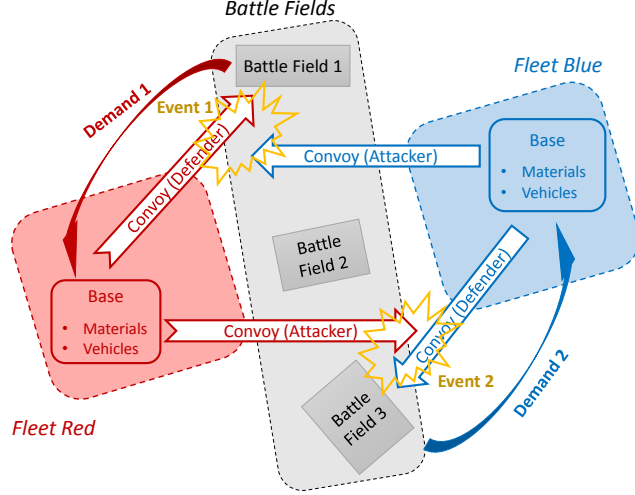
Battle Fields

Battle Field 1

Demand 1

Event 1

Fleet Blue

Base

- Materials
- Vehicles

Convoy (Defender)

Convoy (Attacker)

Battle Field 2

Base

- Materials
- Vehicles

Convoy (Attacker)

Convoy (Defender)

Event 2

Demand 2

Battle Field 3

Fleet Red